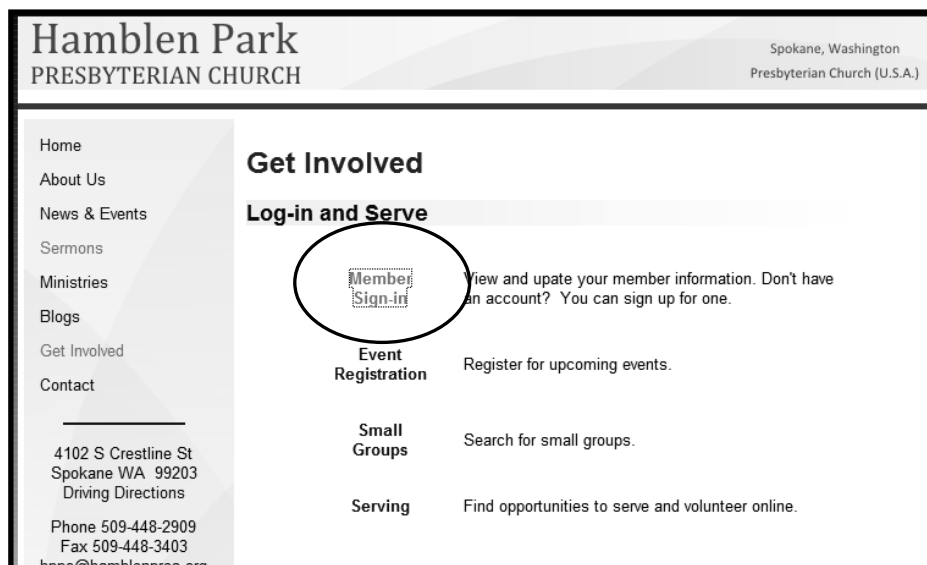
Hamblen Park
PRESBYTERIAN CHURCH

Spokane, Washington
Presbyterian Church (U.S.A.)

Home
About Us
News & Events
Sermons
Ministries
Blogs
Get Involved
Contact

4102 S Crestline St
Spokane WA 99203
Driving Directions

Phone 509-448-2909
Fax 509-448-3403
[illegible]

Get Involved

Log-in and Serve

| | |
|---|---|
| Member Sign-in | View and upate your member information. Don't have an account? You can sign up for one. |
| Event Registration | Register for upcoming events. |
| Small Groups | Search for small groups. |
| Serving | Find opportunities to serve and volunteer online. |